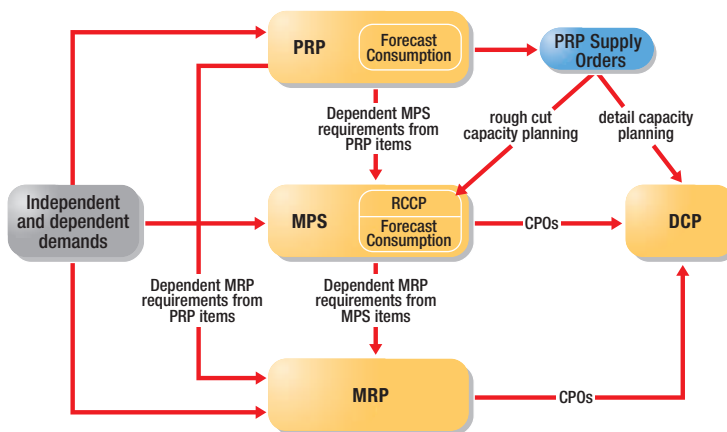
PRP
Forecast Consumption
PRP Supply Orders
Dependent MPS requirements from PRP items
rough cut capacity planning
detail capacity planning
Independent and dependent demands
MPS
RCCP
Forecast Consumption
CPOs
DCP
Dependent MRP requirements from PRP items
Dependent MRP requirements from MPS items
MRP
CPOs